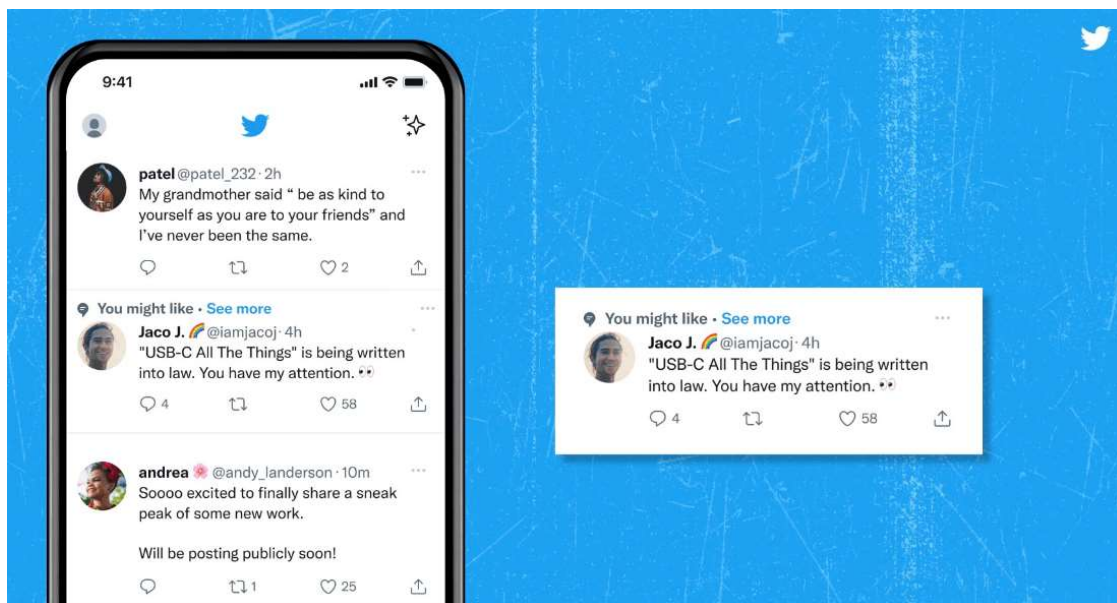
9:41

patel @patel_232 · 2h
My grandmother said " be as kind to yourself as you are to your friends" and I've never been the same.

2

You might like · See more
Jaco J. 🌈 @iamjacoj · 4h
"USB-C All The Things" is being written into law. You have my attention. 👀

4 58

andrea 🌸 @andy_landerson · 10m
Sooooo excited to finally share a sneak peak of some new work.

Will be posting publicly soon!

1 25

You might like · See more
Jaco J. 🌈 @iamjacoj · 4h
"USB-C All The Things" is being written into law. You have my attention. 👀

4 58